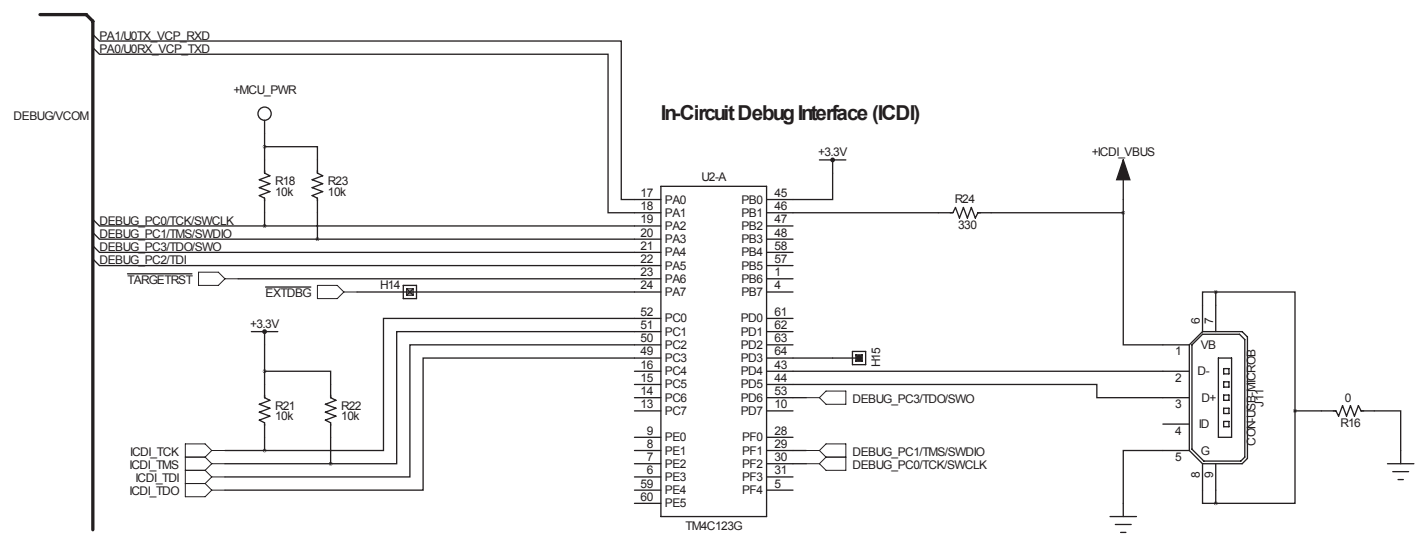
PA1/U0TX_VCP_RXD
PA0/U0RX_VCP_TXD

+MCU_PWR

DEBUG/VCOM

In-Circuit Debug Interface (ICDI)

+3.3V

+ICDI_VBUS

U2-A

R18
10k

R23
10k

DEBUG_PC0/TCK/SWCLK
DEBUG_PC1/TMS/SWDIO
DEBUG_PC3/TDO/SWO
DEBUG_PC2/TDI
TARGETRST
EXTDBG

H14

17 PA0
18 PA1
19 PA2
20 PA3
21 PA4
22 PA5
23 PA6
24 PA7

PB0 45
PB1 46
PB2 47
PB3 48
PB4 58
PB5 57
PB6 1
PB7 4

R24
330

+3.3V

R21
10k

R22
10k

52 PC0
51 PC1
50 PC2
49 PC3
16 PC4
15 PC5
14 PC6
13 PC7

PD0 61
PD1 62
PD2 63
PD3 64
PD4 43
PD5 44
PD6 53
PD7 10

H15

DEBUG_PC3/TDO/SWO

ICDI_TCK
ICDI_TMS
ICDI_TDI
ICDI_TDO

9 PE0
8 PE1
7 PE2
6 PE3
59 PE4
60 PE5

PF0 28
PF1 29
PF2 30
PF3 31
PF4 5

DEBUG_PC1/TMS/SWDIO
DEBUG_PC0/TCK/SWCLK

TM4C123G

6 7
1 VB
2 D-
3 D+
ID
4
5 G
8 9

CON-USB-MICROB
J11

0
R16